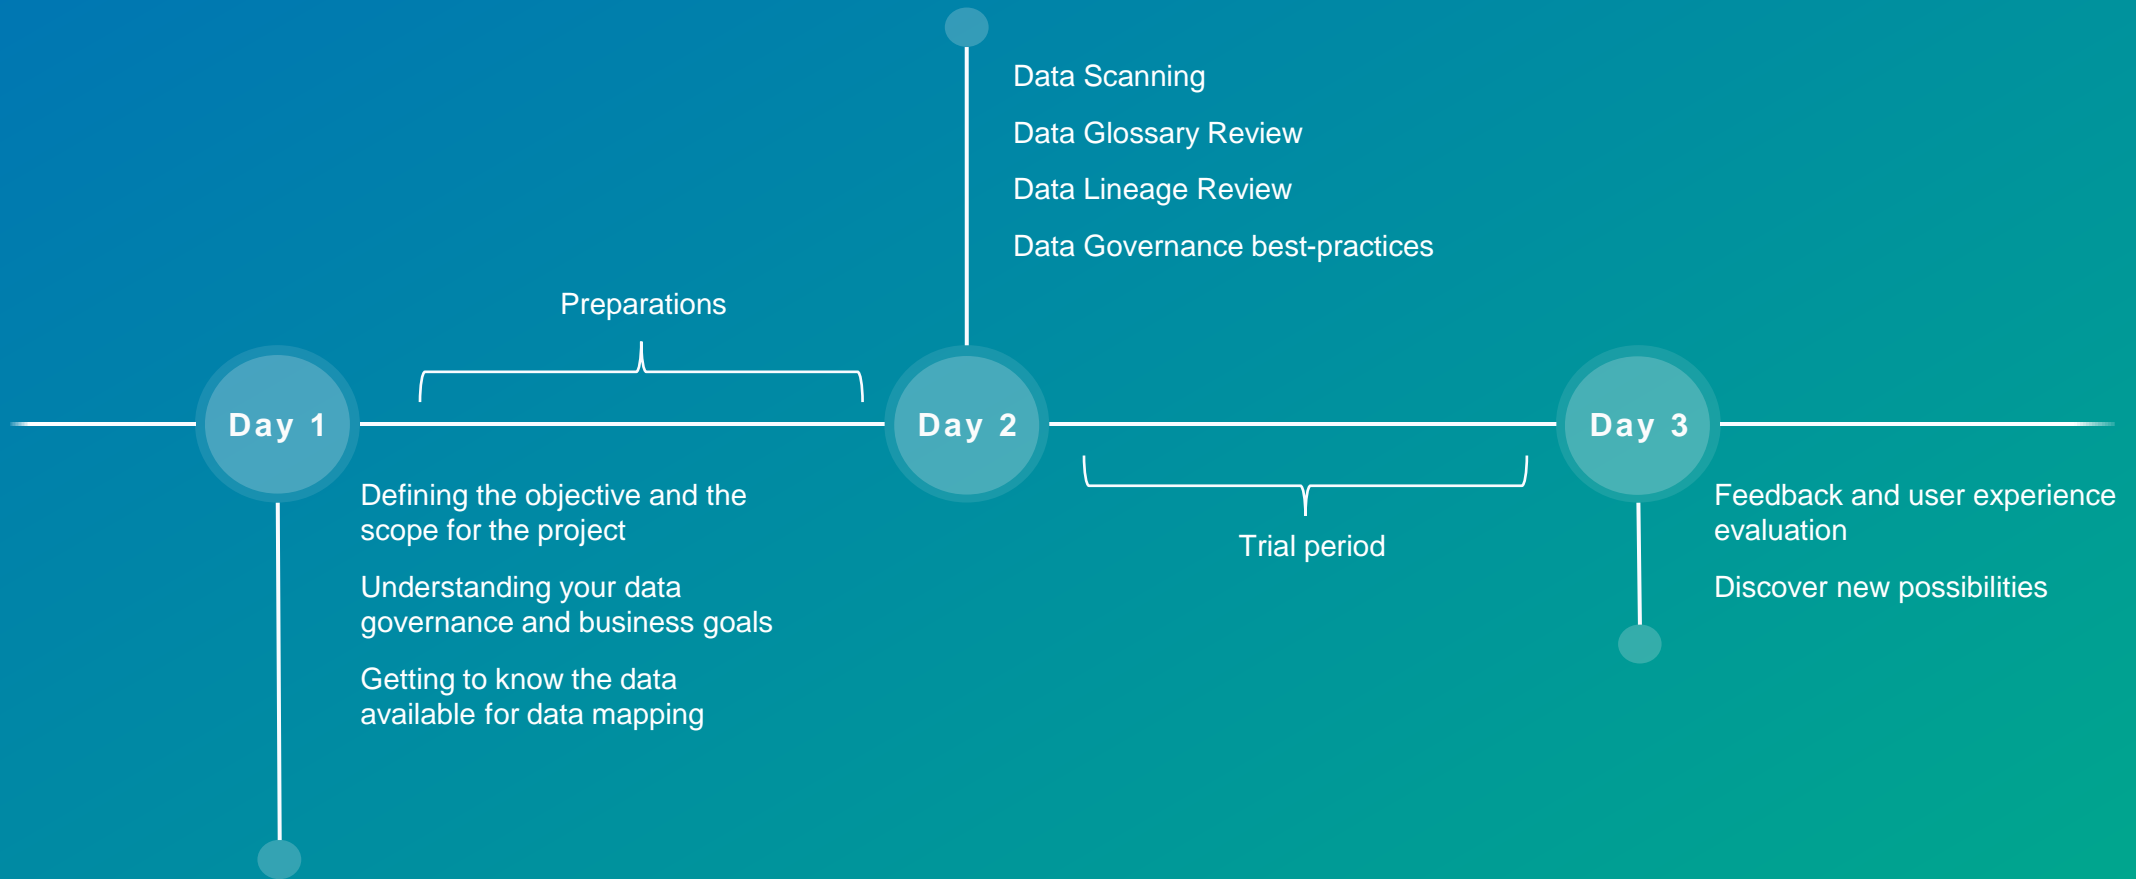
Data Scanning

Data Glossary Review

Data Lineage Review

Data Governance best-practices

Preparations

Day 1

Day 2

Day 3

Defining the objective and the scope for the project

Understanding your data governance and business goals

Getting to know the data available for data mapping

Trial period

Feedback and user experience evaluation

Discover new possibilities